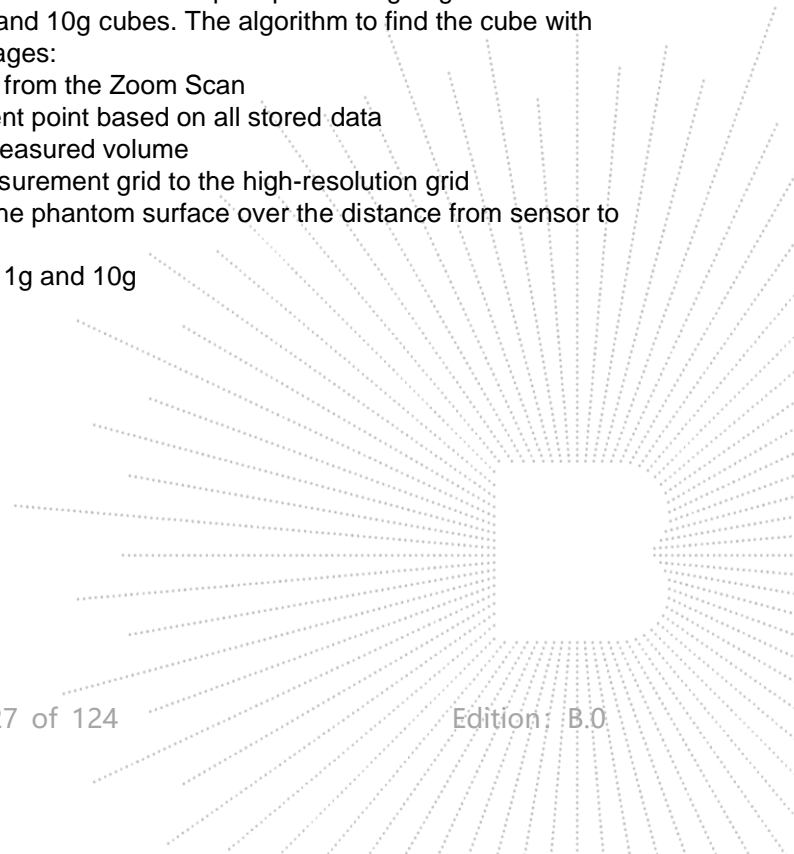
and 10g cubes. The algorithm to find the cube with
ages:
from the Zoom Scan
ent point based on all stored data
easured volume
surement grid to the high-resolution grid
he phantom surface over the distance from sensor to

1g and 10g

27 of 124

Edition: B.0